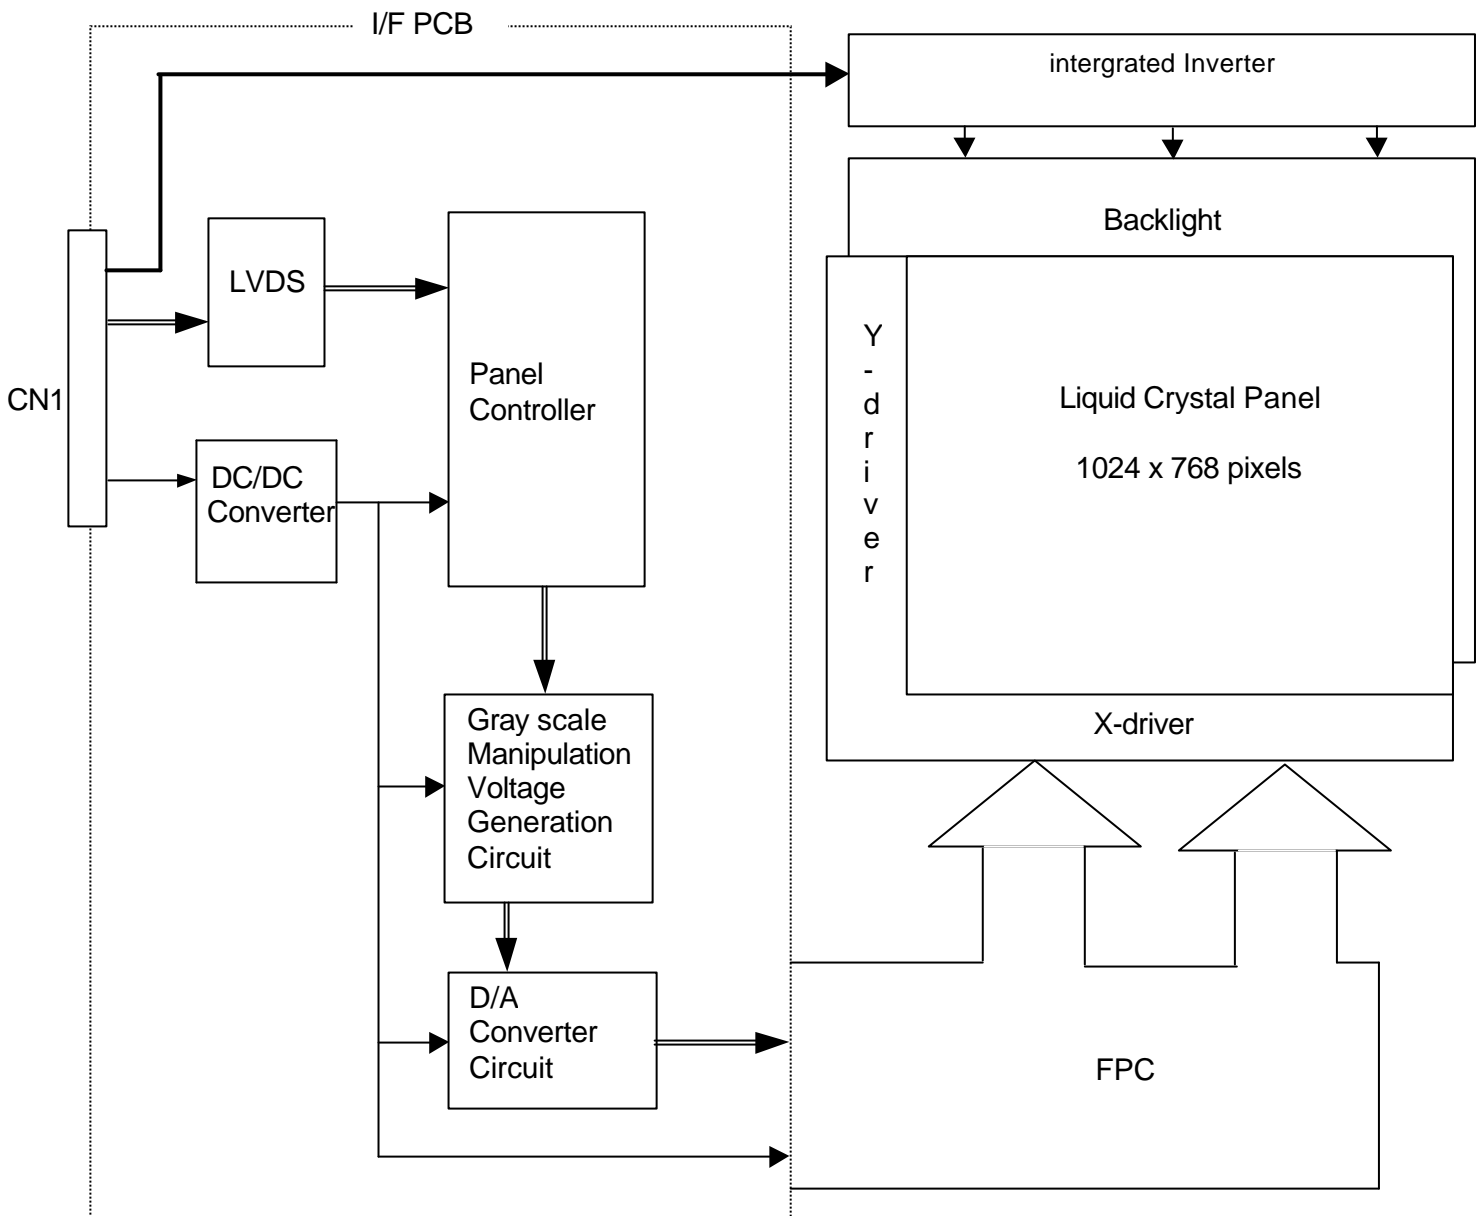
I/F PCB

intergrated Inverter

Backlight

CN1

LVDS

Panel Controller

DC/DC Converter

Y-driver

Liquid Crystal Panel

1024 x 768 pixels

X-driver

Gray scale Manipulation Voltage Generation Circuit

D/A Converter Circuit

FPC